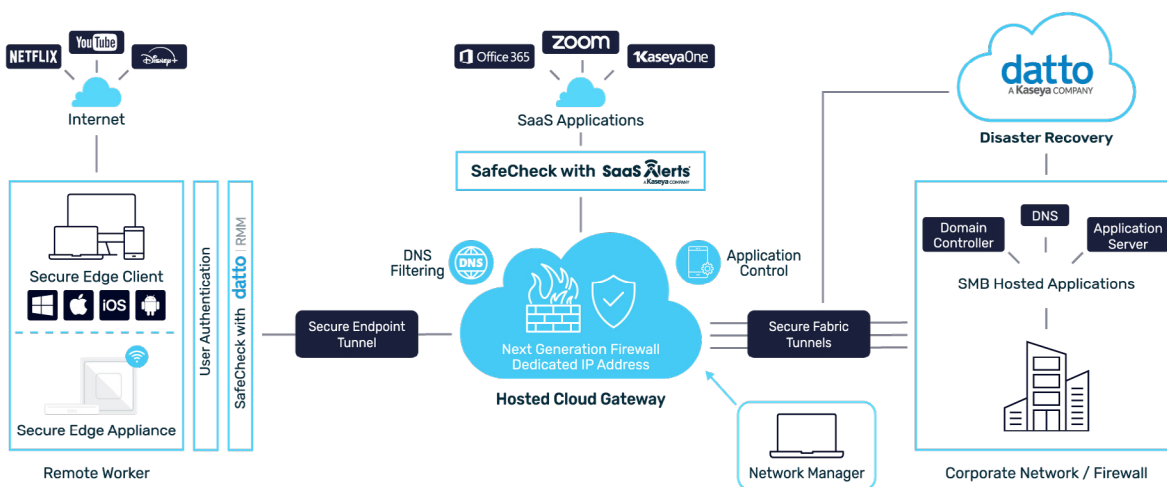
NETFLIX
YouTube
Disney+
Internet

Office 365
zoom
KaseyaOne
SaaS Applications

datto
A Kaseya COMPANY
Disaster Recovery

SafeCheck with SaaS Alerts
a Kaseya COMPANY

Secure Edge Client
iOS

Secure Edge Appliance

Remote Worker

User Authentication
SafeCheck with datto | RMM

Secure Endpoint Tunnel

DNS Filtering
DNS

Application Control

Next Generation Firewall
Dedicated IP Address

Hosted Cloud Gateway

Secure Fabric Tunnels

Network Manager

Domain Controller
DNS
Application Server
SMB Hosted Applications

Corporate Network / Firewall